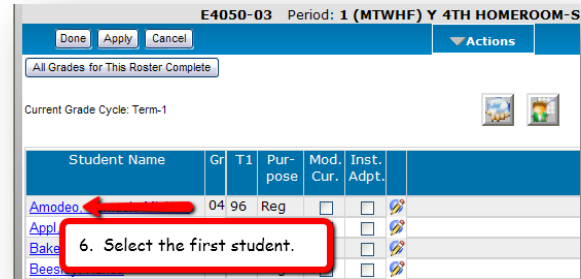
E4050-03 Period: 1 (MTWHF) Y 4TH HOMEROOM-S

Done Apply Cancel

Actions

All Grades for This Roster Complete

Current Grade Cycle: Term-1

| Student Name | Gr | T1 | Purpose | Mod. Cur. | Inst. Adpt. |
|---|---|---|---|---|---|
| Amodeo, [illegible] | 04 | 96 | Reg | | |
| Appl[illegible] | | | | | |
| Bake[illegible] | | | | | |
| Beesl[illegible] | | | | | |

6. Select the first student.